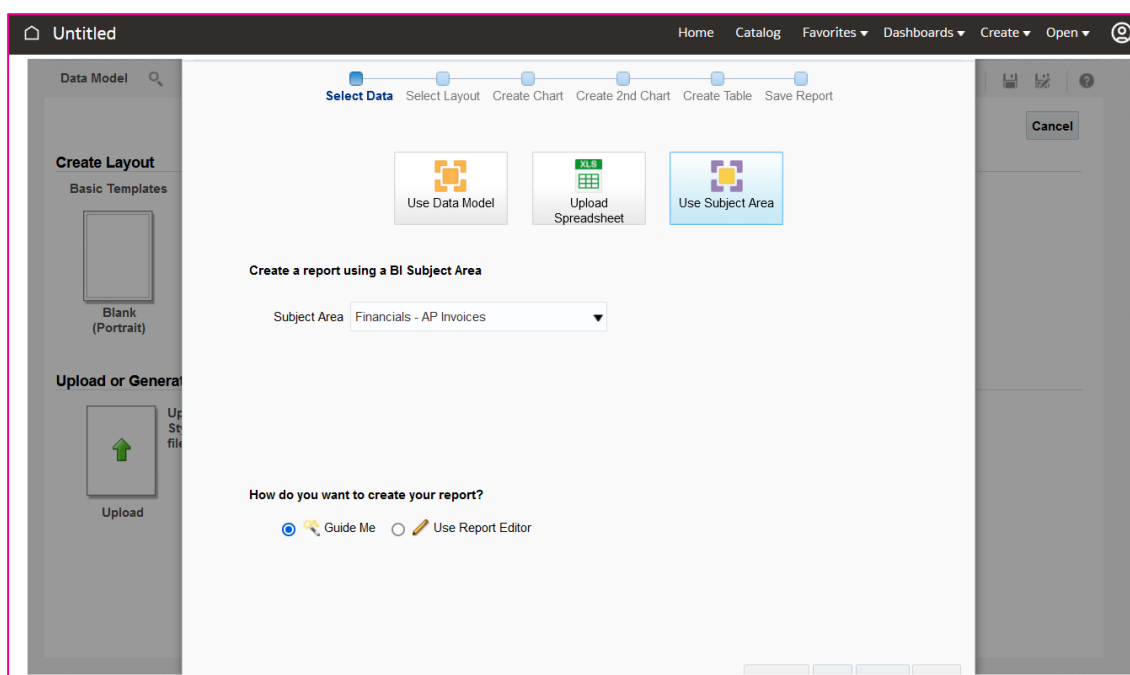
Untitled

Home Catalog Favorites ▾ Dashboards ▾ Create ▾ Open ▾

Data Model

Select Data Select Layout Create Chart Create 2nd Chart Create Table Save Report

Cancel

Create Layout

Basic Templates

Blank (Portrait)

Upload or Generat

Up St fil

Upload

Use Data Model

XLS

Upload Spreadsheet

Use Subject Area

Create a report using a BI Subject Area

Subject Area Financials - AP Invoices

How do you want to create your report?

Guide Me Use Report Editor